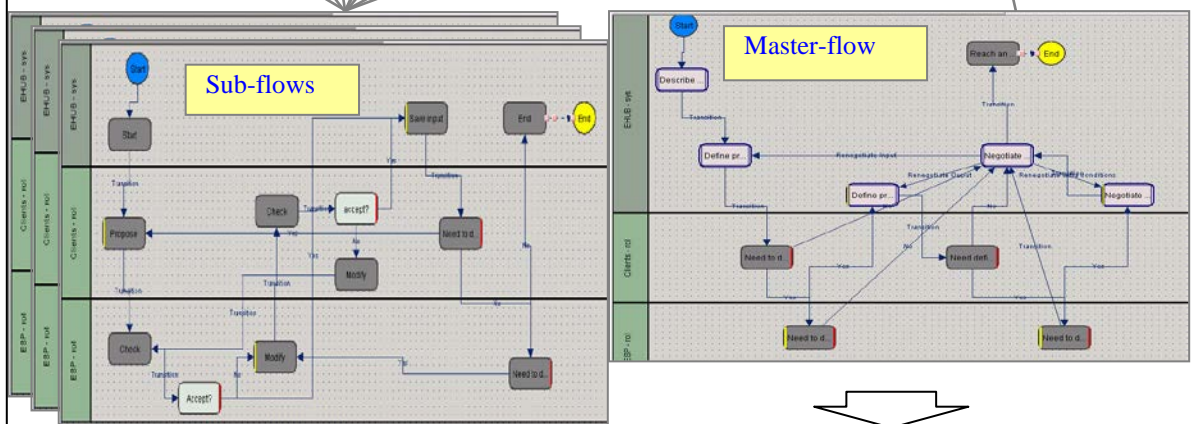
EHLB - sys

EHLB - sys

EHLB - sys

Start

Sub-flows

Start

Save input

End

End

Clients - rol

Clients - rol

Clients - rol

Transition

Check

Transition

accept?

Yes

Transition

Propose

Need to d...

No

Yes

Yes

No

Modify

Transition

ESP - rol

ESP - rol

ESP - rol

Transition

Transition

No

Check

Modify

Transition

No

Yes

Need to d...

Accept?

Start

Master-flow

Reach an ...

End

Describe ...

Transition

EHLB - sys

Transition

Define pr...

Renegotiate input

Negotiate ...

Renegotiate Output

Renegotiate terms conditions

Define pr...

Negotiate ...

Transition

No

Transition

Clients - rol

Need to d...

Yes

No

Need defi...

Transition

Yes

Yes

Yes

ESP - rol

Need to d...

Need to d...